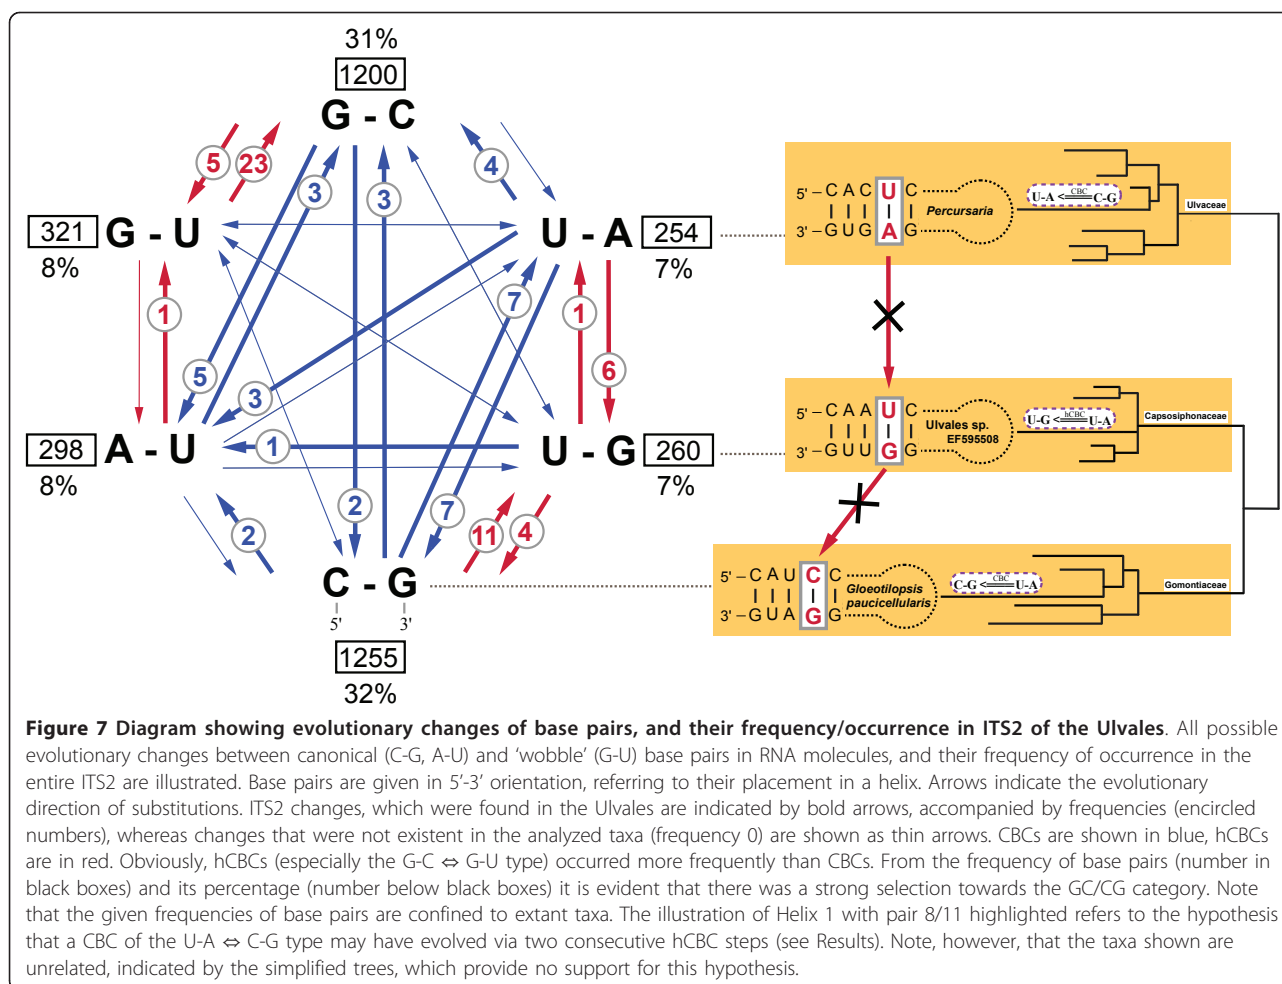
31%
1200
G - C

321 G - U
8%

U - A 254
7%

298 A - U
8%

U - G 260
7%

C - G
5' 3'
1255
32%

5 23 3 3 4 1 5 3 7 1 6 1 2 7 11 4 2

5' – C A C U C
3' – G U G A G
Percursaria
U-A CBC C-G
Ulvaceae

5' – C A A U C
3' – G U U G G
Ulvales sp. EF595508
U-G hCBC U-A
Capsosiphonaceae

5' – C A U C C
3' – G U A G G
Gloeotilopsis paucicellularis
C-G CBC U-A
Gomontiaceae

**Figure 7 Diagram showing evolutionary changes of base pairs, and their frequency/occurrence in ITS2 of the Ulvales**. All possible evolutionary changes between canonical (C-G, A-U) and 'wobble' (G-U) base pairs in RNA molecules, and their frequency of occurrence in the entire ITS2 are illustrated. Base pairs are given in 5'-3' orientation, referring to their placement in a helix. Arrows indicate the evolutionary direction of substitutions. ITS2 changes, which were found in the Ulvales are indicated by bold arrows, accompanied by frequencies (encircled numbers), whereas changes that were not existent in the analyzed taxa (frequency 0) are shown as thin arrows. CBCs are shown in blue, hCBCs are in red. Obviously, hCBCs (especially the G-C ⇔ G-U type) occurred more frequently than CBCs. From the frequency of base pairs (number in black boxes) and its percentage (number below black boxes) it is evident that there was a strong selection towards the GC/CG category. Note that the given frequencies of base pairs are confined to extant taxa. The illustration of Helix 1 with pair 8/11 highlighted refers to the hypothesis that a CBC of the U-A ⇔ C-G type may have evolved via two consecutive hCBC steps (see Results). Note, however, that the taxa shown are unrelated, indicated by the simplified trees, which provide no support for this hypothesis.